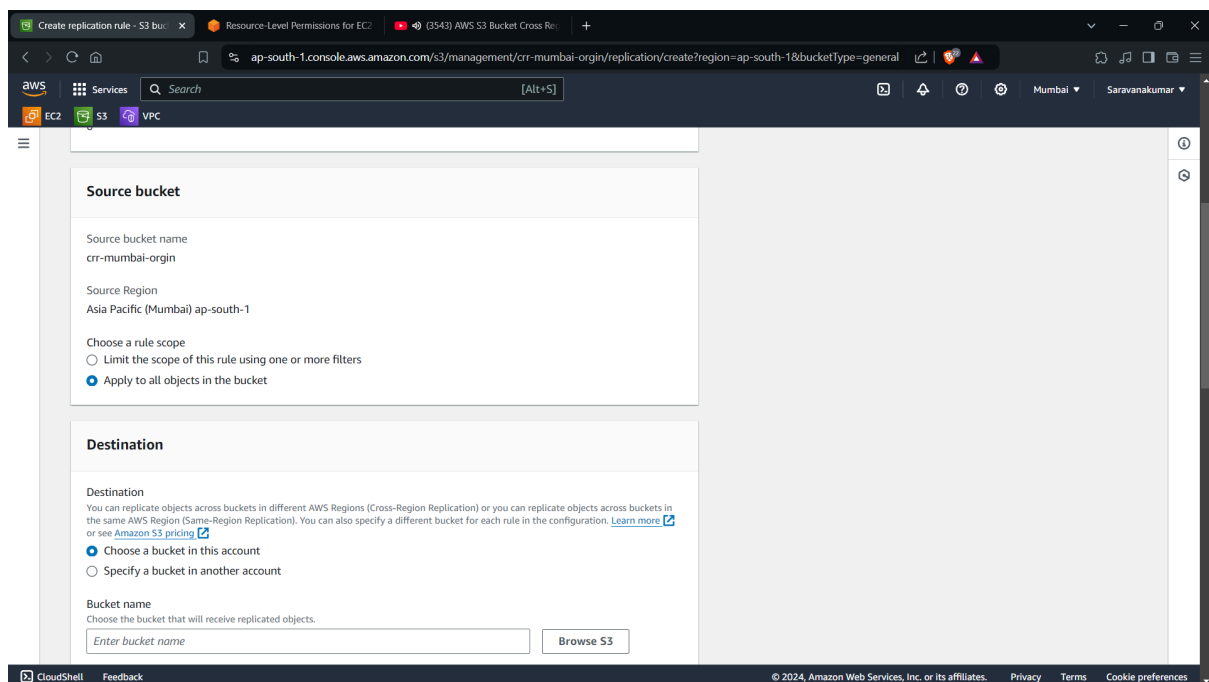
Create replication rule - S3 buc
Resource-Level Permissions for EC2
(3543) AWS S3 Bucket Cross Re
ap-south-1.console.aws.amazon.com/s3/management/crr-mumbai-orgin/replication/create?region=ap-south-1&bucketType=general
aws
Services
Search
[Alt+S]
Mumbai ▼
Saravanakumar ▼
EC2
S3
VPC

Source bucket

Source bucket name
crr-mumbai-orgin

Source Region
Asia Pacific (Mumbai) ap-south-1

Choose a rule scope
Limit the scope of this rule using one or more filters
Apply to all objects in the bucket

Destination

Destination
You can replicate objects across buckets in different AWS Regions (Cross-Region Replication) or you can replicate objects across buckets in the same AWS Region (Same-Region Replication). You can also specify a different bucket for each rule in the configuration. Learn more or see Amazon S3 pricing
Choose a bucket in this account
Specify a bucket in another account

Bucket name
Choose the bucket that will receive replicated objects.
Enter bucket name
Browse S3

CloudShell
Feedback
© 2024, Amazon Web Services, Inc. or its affiliates.
Privacy
Terms
Cookie preferences